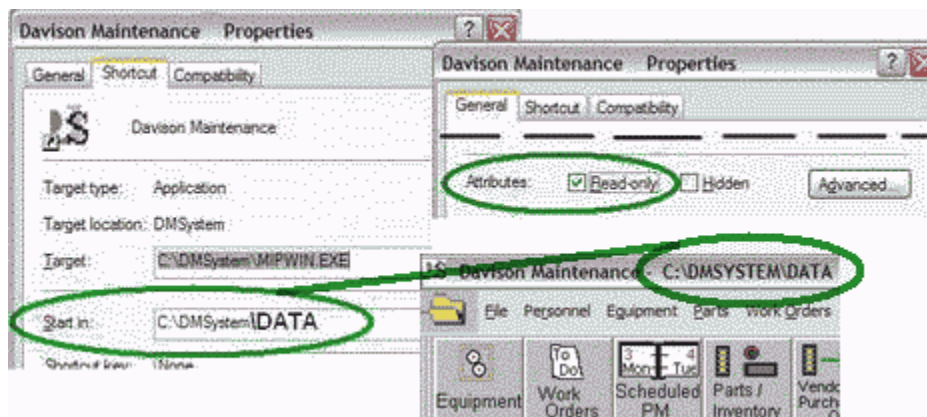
Davison Maintenance Properties

General | Shortcut | Compatibility

Davison Maintenance

Target type: Application

Target location: DMSystem

Target: C:\DMSystem\MIPWIN.EXE

Start in: C:\DMSystem\DATA

Shortcut key: None

Davison Maintenance Properties

General | Shortcut | Compatibility

Attributes: Read-only Hidden Advanced...

Davison Maintenance - C:\DMSYSTEM\DATA

File Personnel Equipment Parts Work Orders

Equipment

To Do
Work Orders

3 Mon 4 Tue
Scheduled PM

Parts / Inventory

Vendo Purch